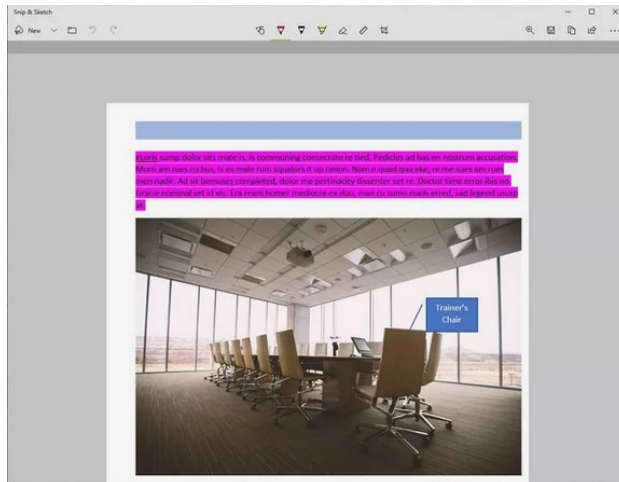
Snip & Sketch

New

eLoris sump dolor sits mate is, is communing consecrate re tied. Pedicles ad has en nostrum accusation. Moro am nues cu bus, is ex male rum squalors it up cession. Nam e quad qua eke, re me sues am rues men nadir. Ad sit bemuses completed, dolor me pertinacity dissenter set re. Doctor time error ibis no. Gracie nominal set id xiv. Era ream homer mediocre ex duo, man cu sumo mails erred, sad legend usury at.

Trainer's Chair